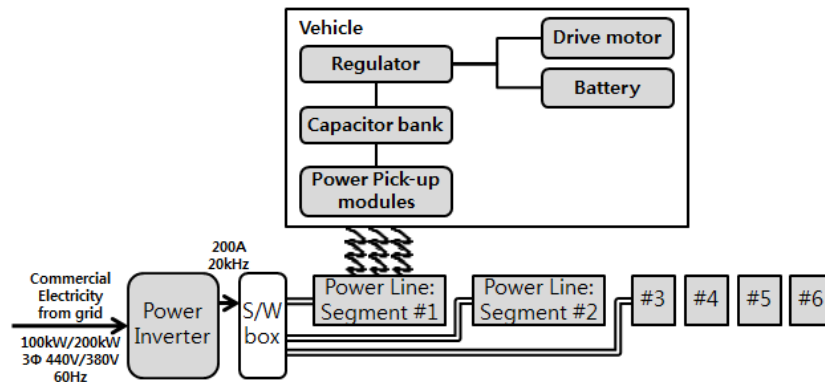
Vehicle

Regulator

Drive motor

Battery

Capacitor bank

Power Pick-up modules

200A 20kHz

Commercial Electricity from grid

100kW/200kW 3Φ 440V/380V 60Hz

Power Inverter

S/W box

Power Line: Segment #1

Power Line: Segment #2

#3

#4

#5

#6